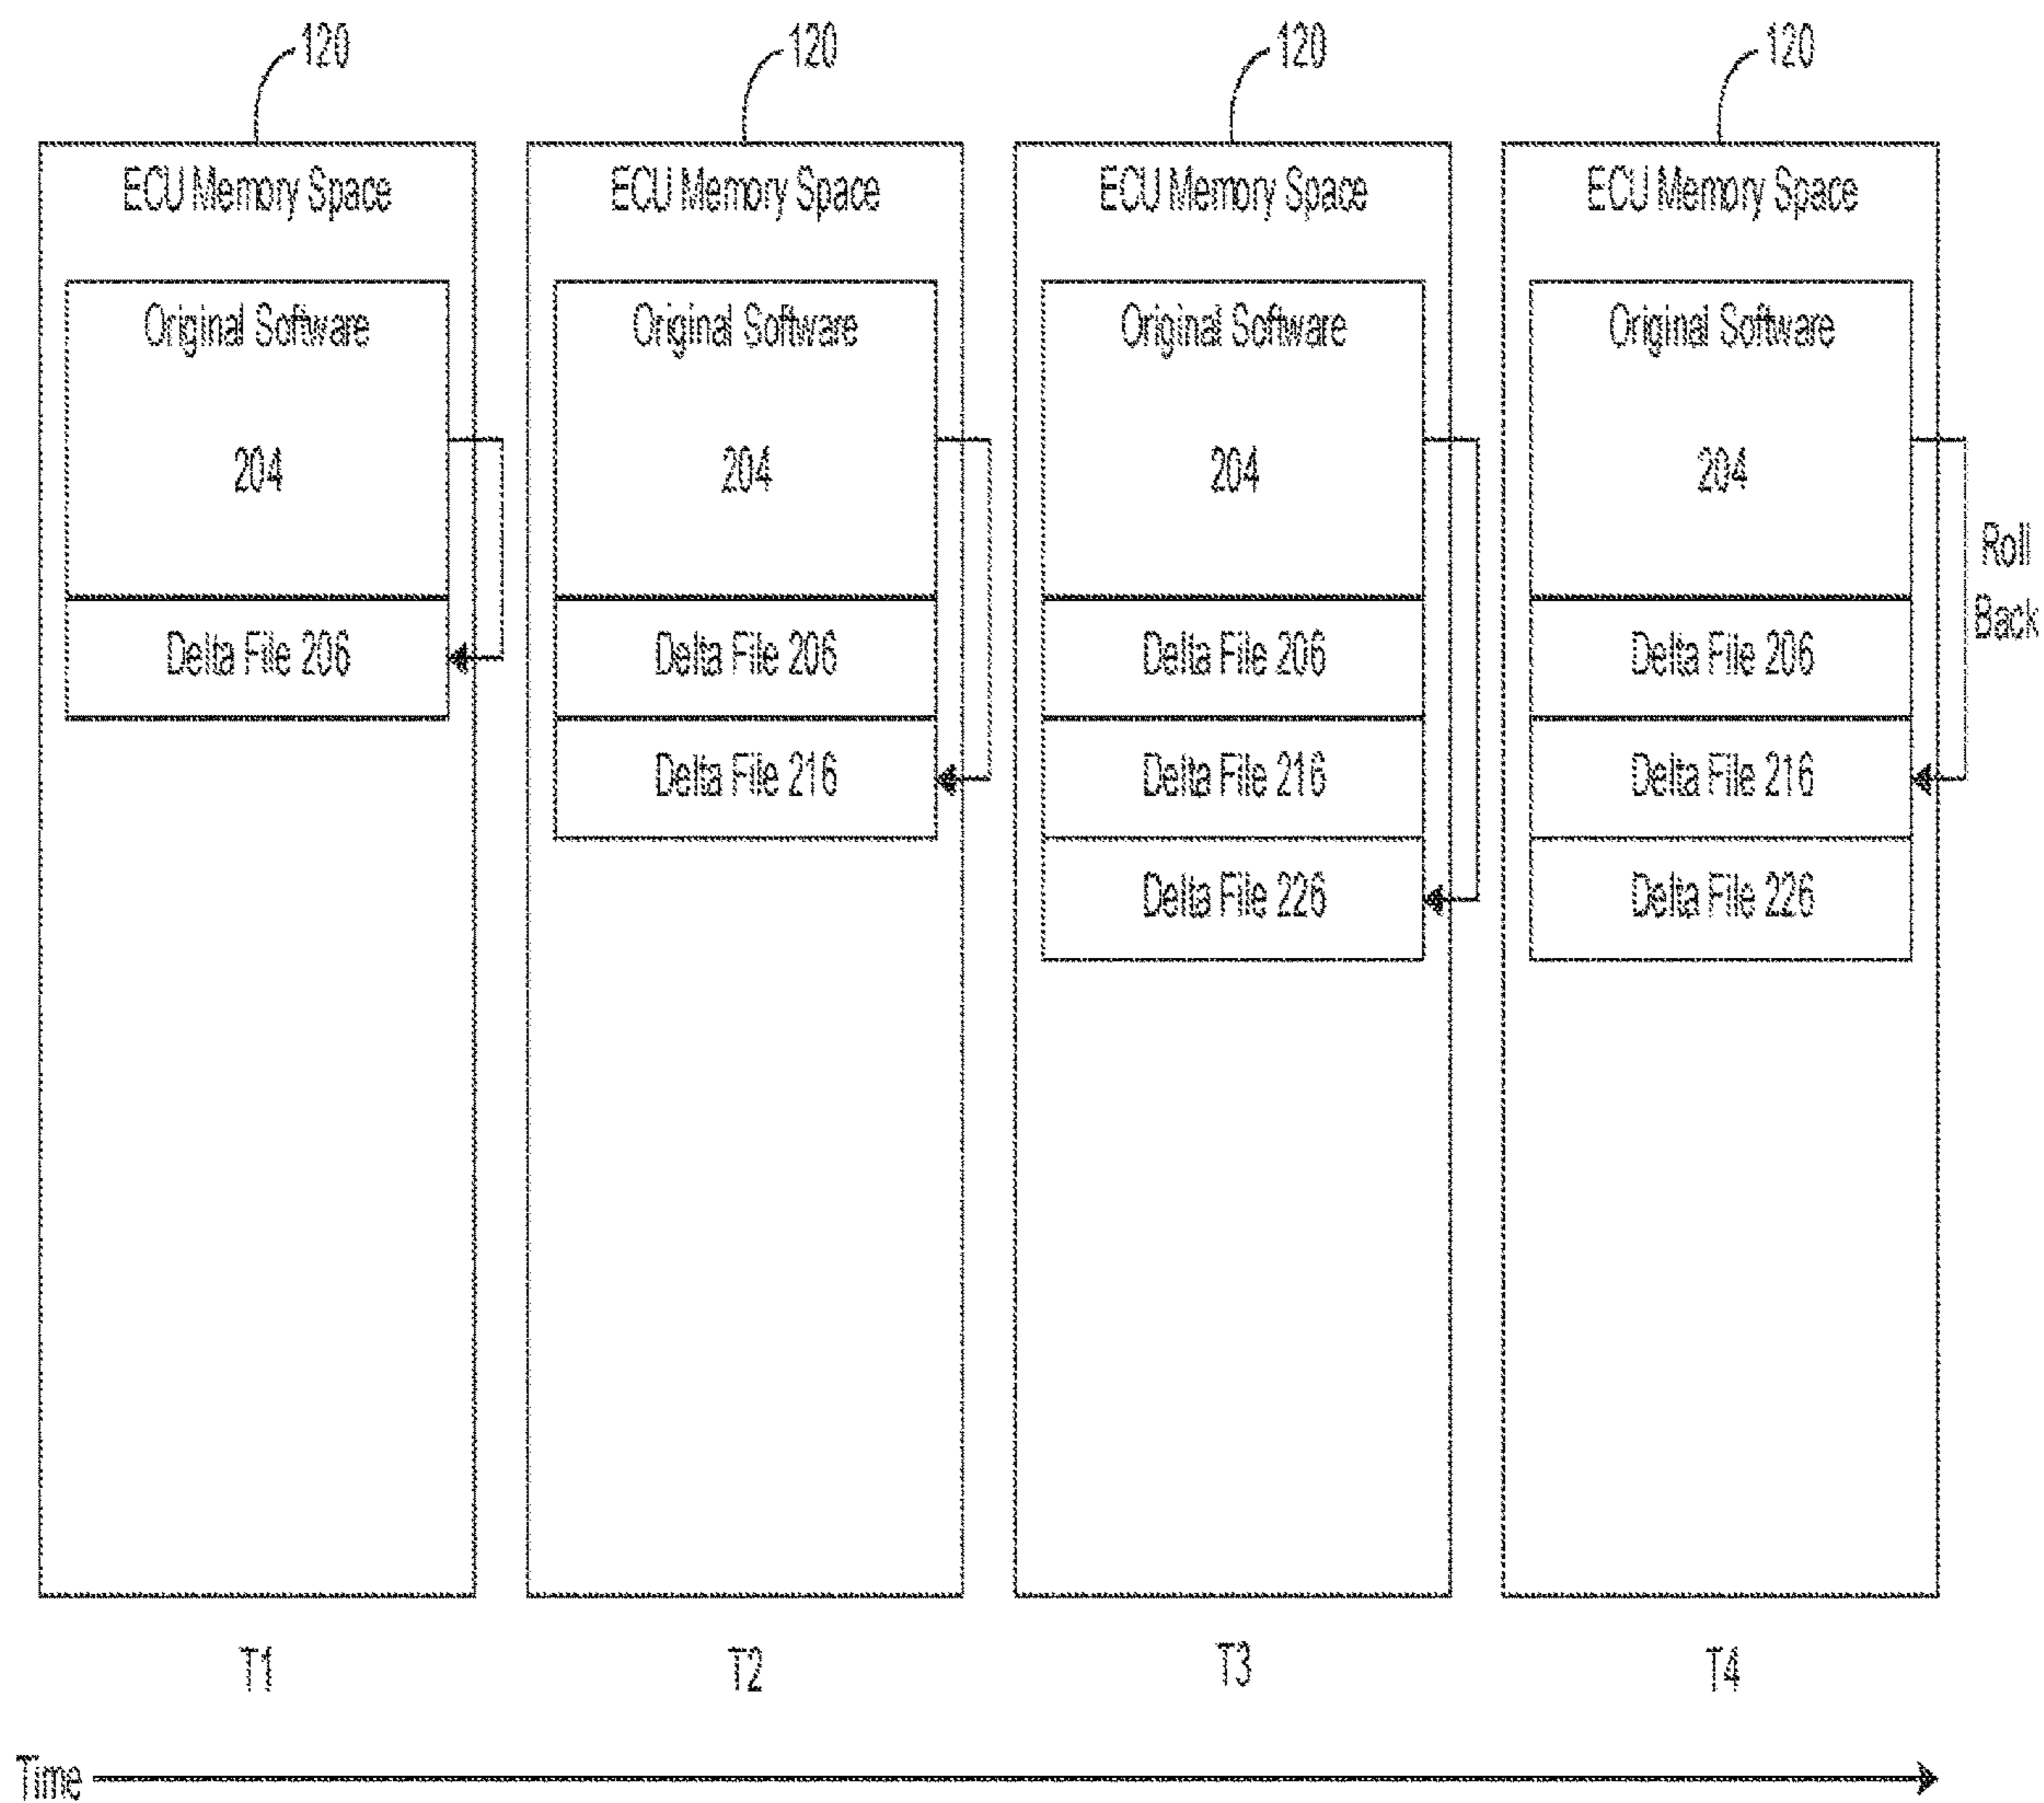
120

ECU Memory Space

Original Software

204

Delta File 206

T1

120

ECU Memory Space

Original Software

204

Delta File 206

Delta File 216

T2

120

ECU Memory Space

Original Software

204

Delta File 206

Delta File 216

Delta File 226

T3

120

ECU Memory Space

Original Software

204

Delta File 206

Delta File 216

Delta File 226

Roll Back

T4

Time